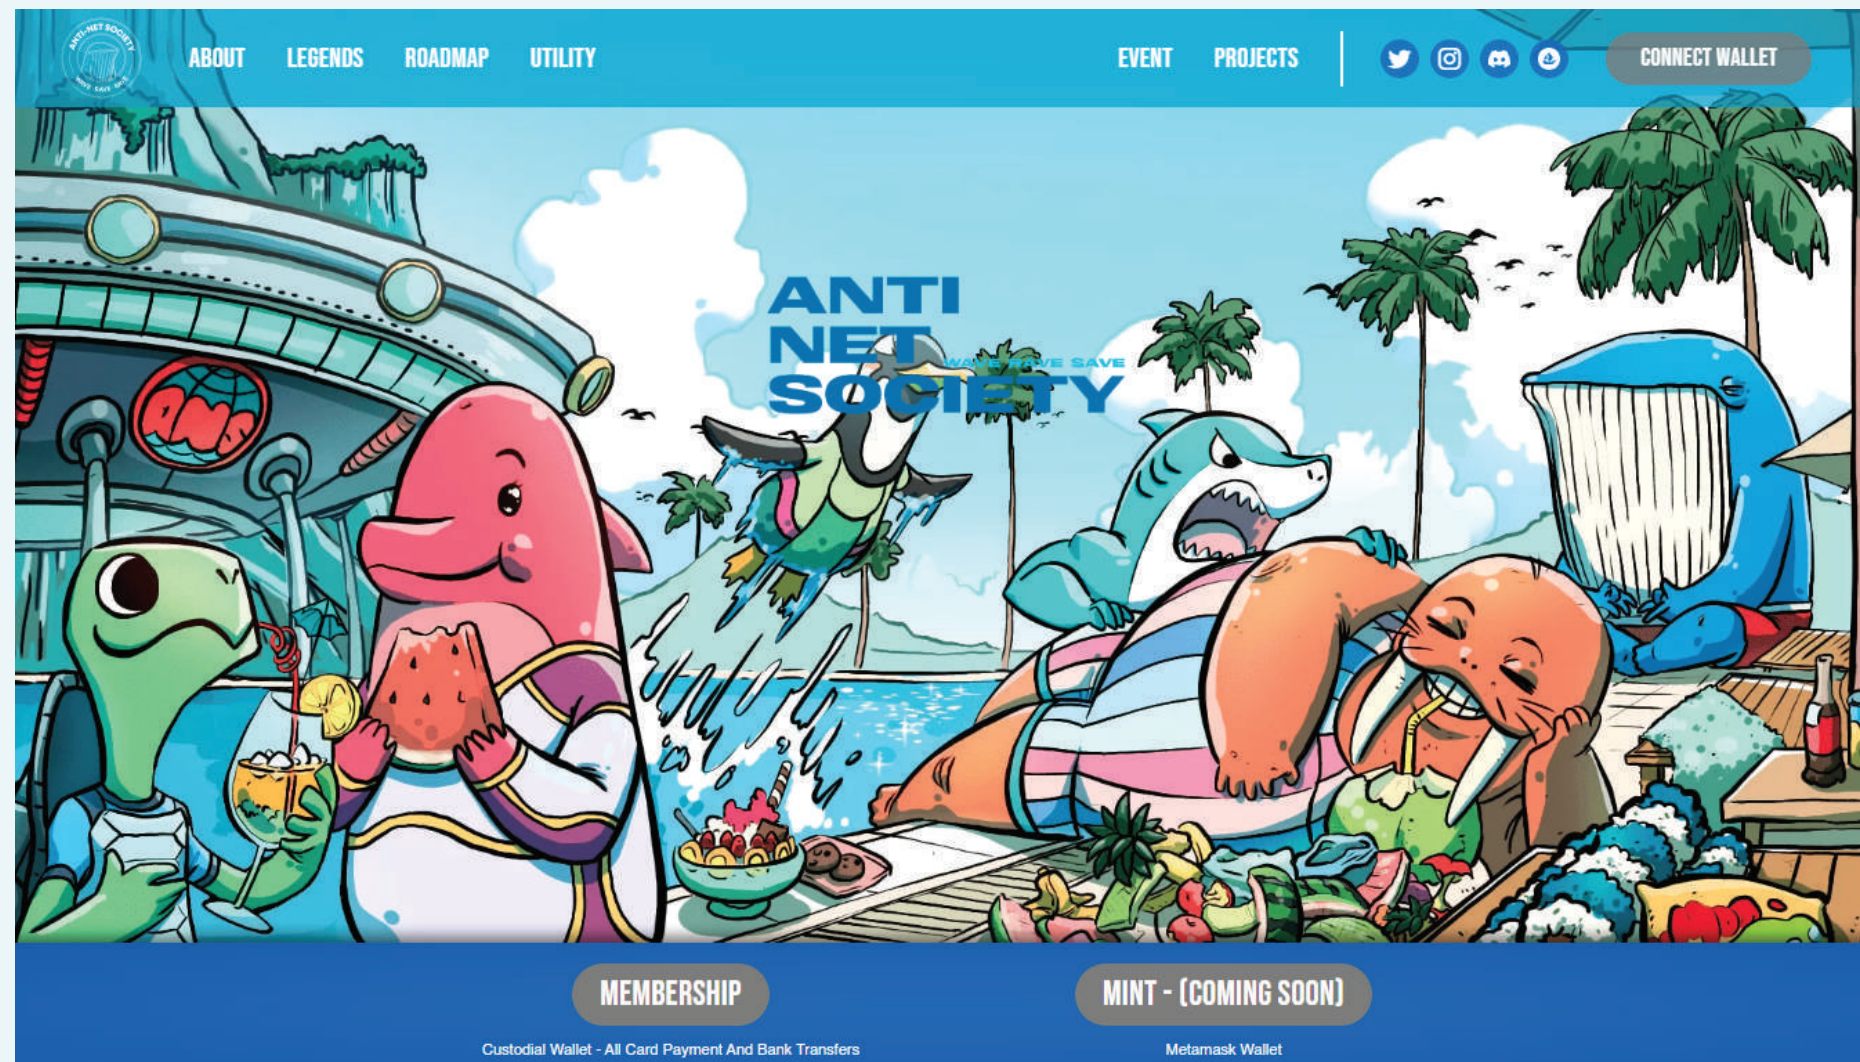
ANTI-NET SOCIETY

ABOUT LEGENDS ROADMAP UTILITY

EVENT PROJECTS

CONNECT WALLET

ANTI NET SOCIETY

WAVE SAVE SAVE

ANS

MEMBERSHIP

Custodial Wallet - All Card Payment And Bank Transfers

MINT - (COMING SOON)

Metamask Wallet